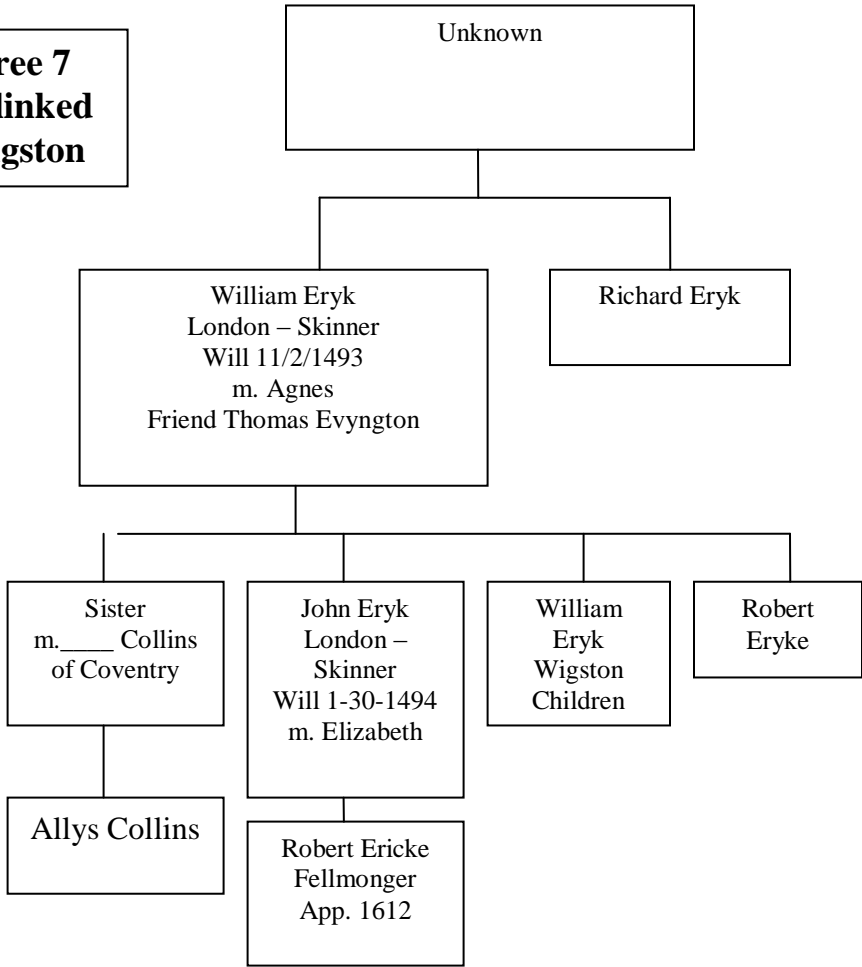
ree 7
linked
gston

Unknown

William Eryk
London – Skinner
Will 11/2/1493
m. Agnes
Friend Thomas Evyngton

Richard Eryk

Sister
m.____ Collins
of Coventry

John Eryk
London – Skinner
Will 1-30-1494
m. Elizabeth

William
Eryk
Wigston
Children

Robert
Eryke

Allys Collins

Robert Ericke
Fellmonger
App. 1612